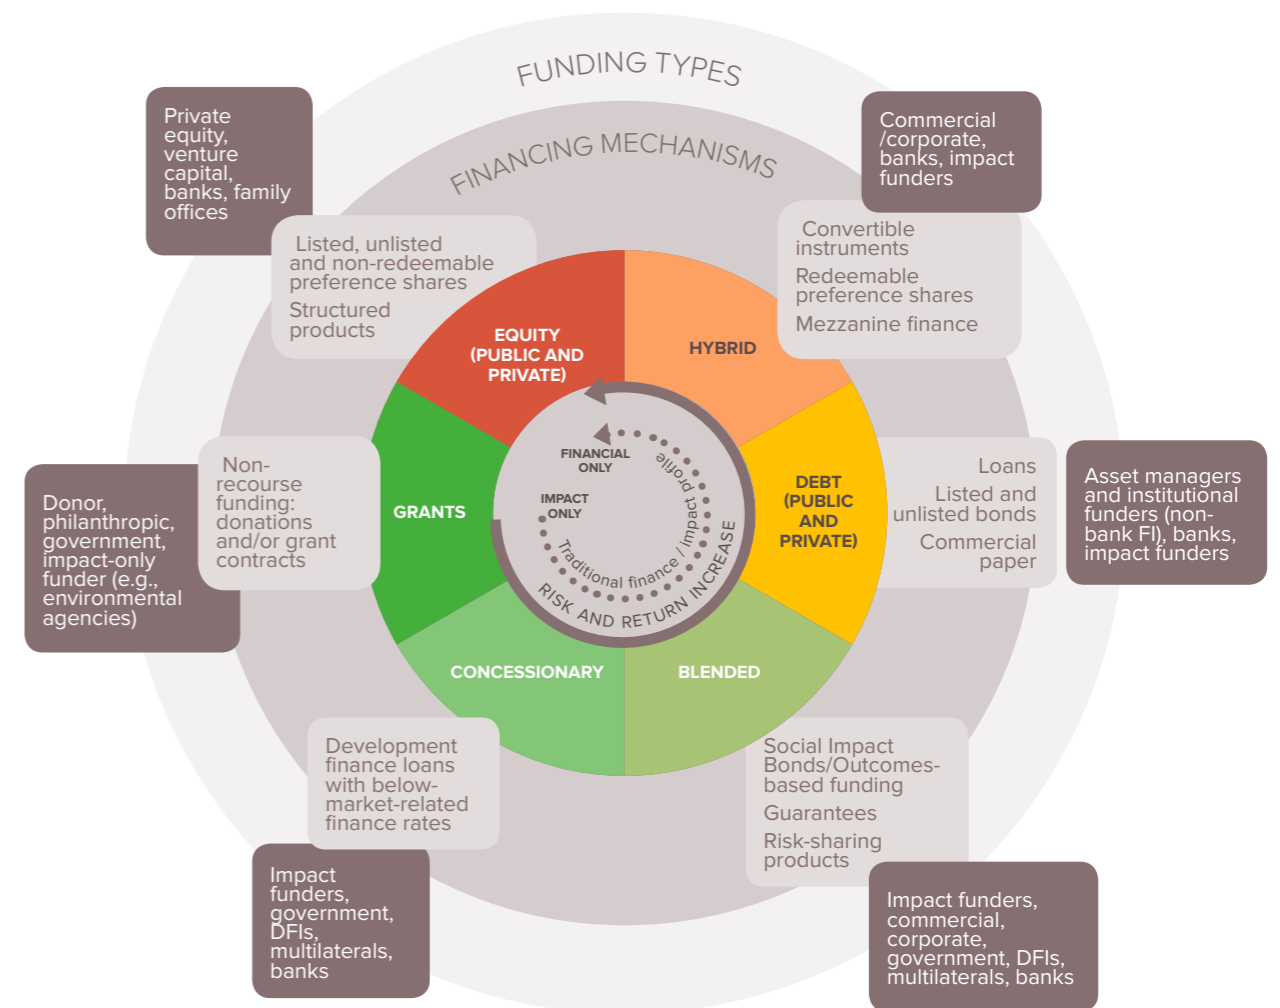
FUNDING TYPES

FINANCING MECHANISMS

Private equity, venture capital, banks, family offices

Commercial /corporate, banks, impact funders

Listed, unlisted and non-redeemable preference shares

Structured products

Convertible instruments

Redeemable preference shares

Mezzanine finance

EQUITY (PUBLIC AND PRIVATE)

HYBRID

FINANCIAL ONLY

IMPACT ONLY

Traditional finance / impact profile

RISK AND RETURN INCREASE

Non-recourse funding: donations and/or grant contracts

GRANTS

DEBT (PUBLIC AND PRIVATE)

Loans

Listed and unlisted bonds

Commercial paper

Asset managers and institutional funders (non-bank FI), banks, impact funders

Donor, philanthropic, government, impact-only funder (e.g., environmental agencies)

CONCESSIONARY

BLENDED

Development finance loans with below-market-related finance rates

Social Impact Bonds/Outcomes-based funding

Guarantees

Risk-sharing products

Impact funders, government, DFIs, multilaterals, banks

Impact funders, commercial, corporate, government, DFIs, multilaterals, banks